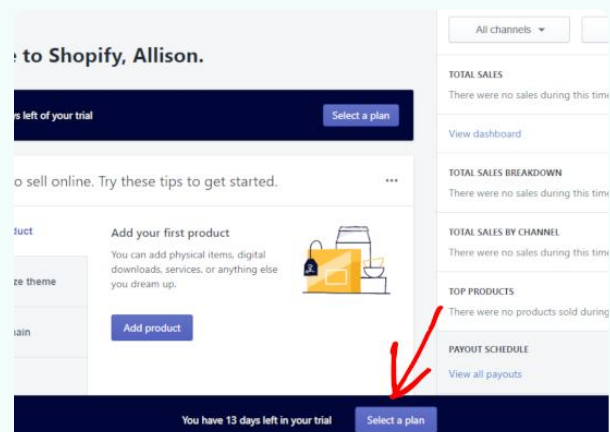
e to Shopify, Allison.

ys left of your trial

Select a plan

o sell online. Try these tips to get started.

...

duct

ze theme

nain

Add your first product

You can add physical items, digital downloads, services, or anything else you dream up.

Add product

All channels

TOTAL SALES

There were no sales during this time

View dashboard

TOTAL SALES BREAKDOWN

There were no sales during this time

TOTAL SALES BY CHANNEL

There were no sales during this time

TOP PRODUCTS

There were no products sold during

PAYOUT SCHEDULE

View all payouts

You have 13 days left in your trial

Select a plan